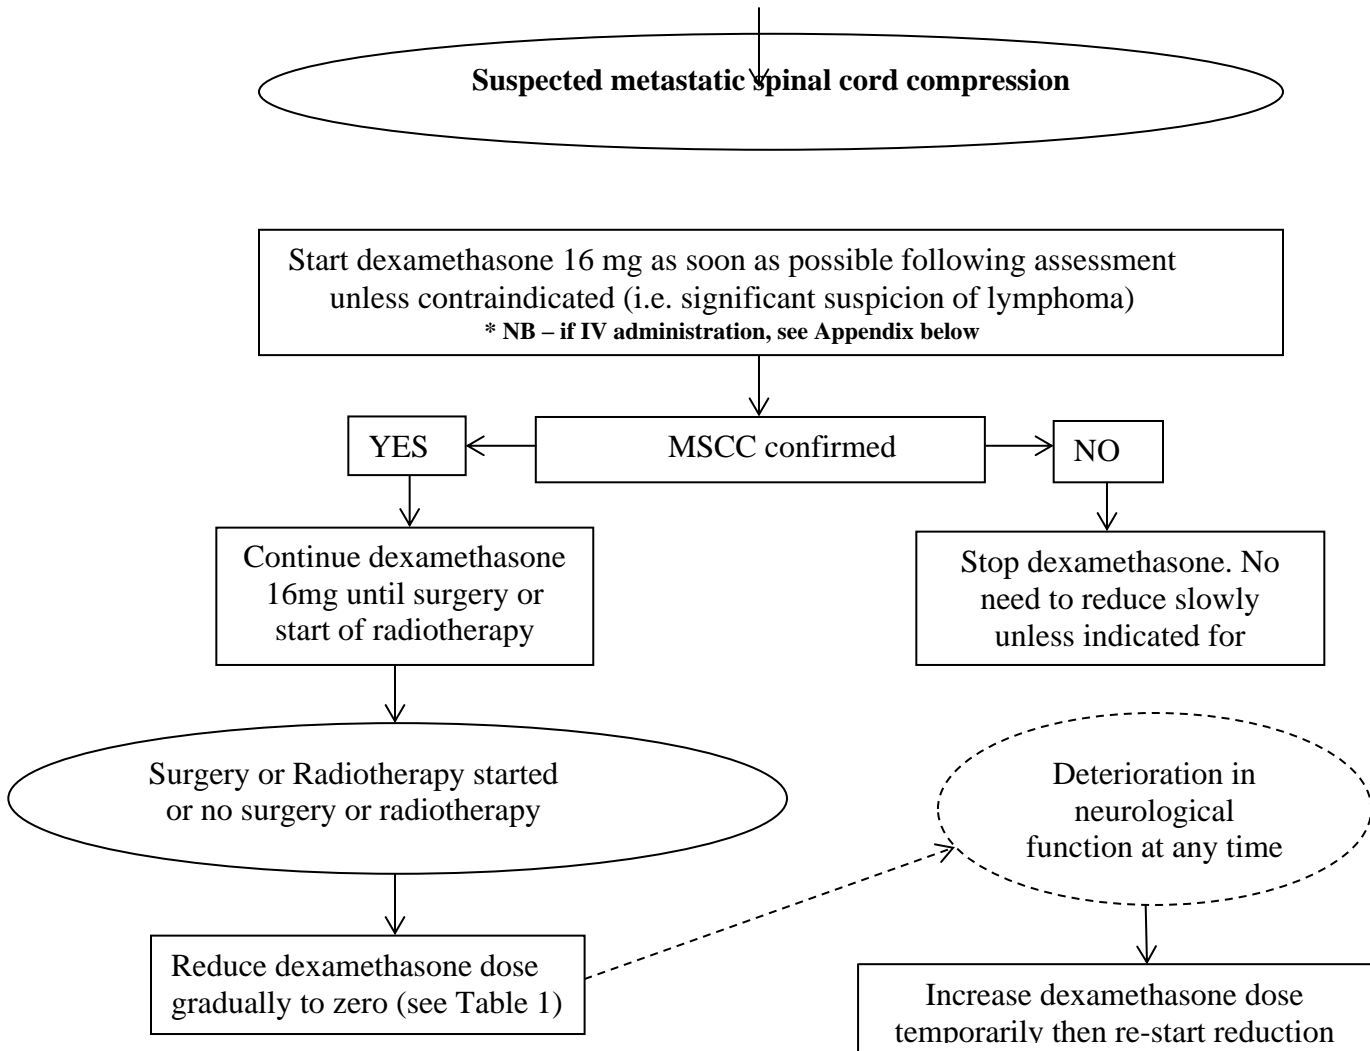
Suspected metastatic spinal cord compression

Start dexamethasone 16 mg as soon as possible following assessment unless contraindicated (i.e. significant suspicion of lymphoma)
* NB – if IV administration, see Appendix below

YES

MSCC confirmed

NO

Continue dexamethasone 16mg until surgery or start of radiotherapy

Stop dexamethasone. No need to reduce slowly unless indicated for

Surgery or Radiotherapy started or no surgery or radiotherapy

Deterioration in neurological function at any time

Reduce dexamethasone dose gradually to zero (see Table 1)

Increase dexamethasone dose temporarily then re-start reduction